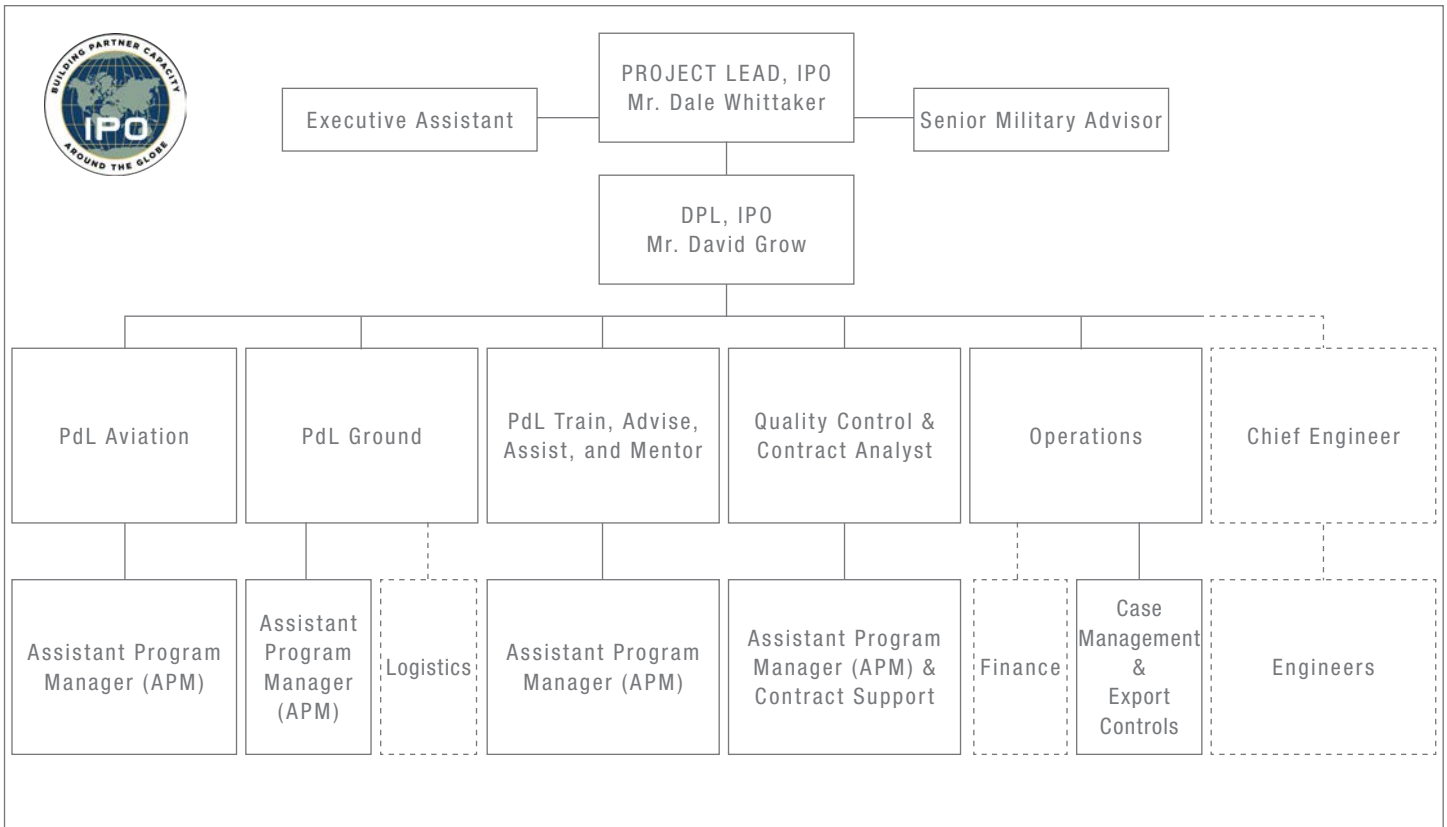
BUILDING PARTNER CAPACITY
IPO
AROUND THE GLOBE

PROJECT LEAD, IPO
Mr. Dale Whittaker

Executive Assistant

Senior Military Advisor

DPL, IPO
Mr. David Grow

PdL Aviation

PdL Ground

PdL Train, Advise, Assist, and Mentor

Quality Control & Contract Analyst

Operations

Chief Engineer

Assistant Program Manager (APM)

Assistant Program Manager (APM)

Logistics

Assistant Program Manager (APM)

Assistant Program Manager (APM) & Contract Support

Finance

Case Management & Export Controls

Engineers